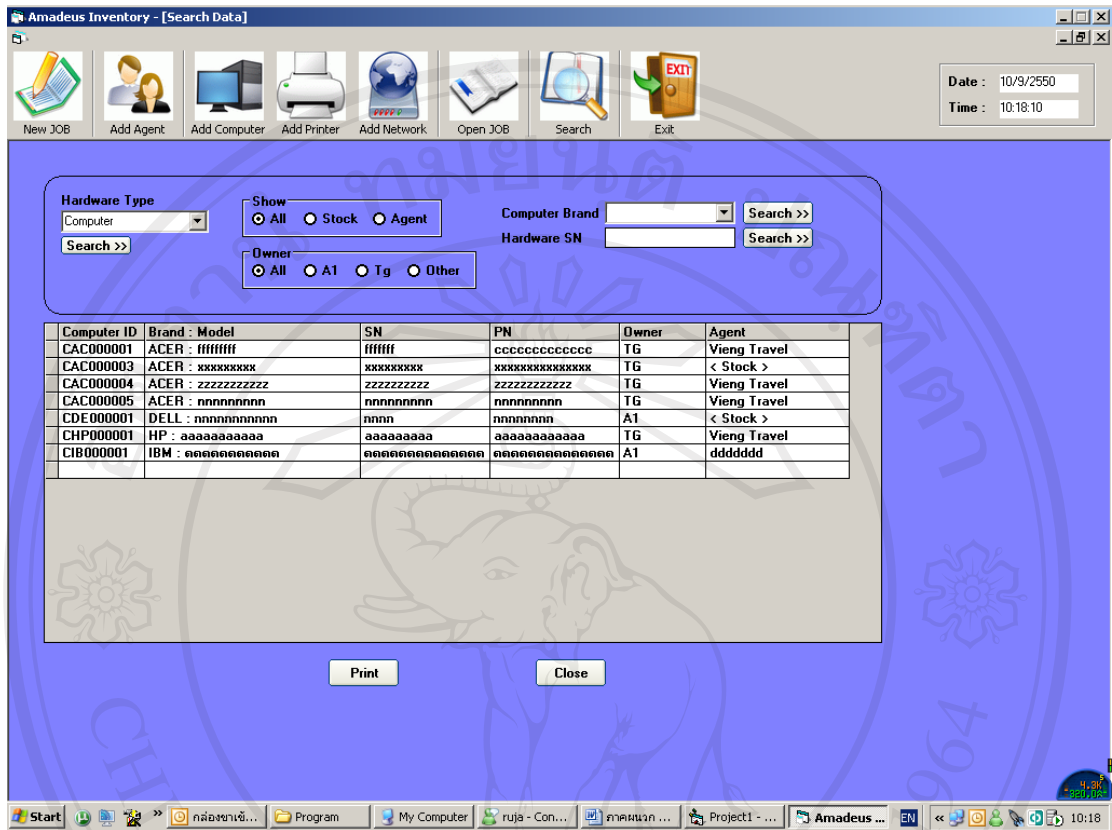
Amadeus Inventory - [Search Data]

New JOB | Add Agent | Add Computer | Add Printer | Add Network | Open JOB | Search | EXIT Exit

Date : 10/9/2550
Time : 10:18:10

Hardware Type
Computer
Search >>

Show
All Stock Agent

Owner
All A1 Tg Other

Computer Brand
Search >>
Hardware SN
Search >>

| Computer ID | Brand : Model | SN | PN | Owner | Agent |
|---|---|---|---|---|---|
| CAC000001 | ACER : ffffffff | fffffff | cccccccccccc | TG | Vieng Travel |
| CAC000003 | ACER : xxxxxxxxx | xxxxxxxxx | xxxxxxxxxxxxxx | TG | < Stock > |
| CAC000004 | ACER : zzzzzzzzzz | zzzzzzzzzz | zzzzzzzzzzz | TG | Vieng Travel |
| CAC000005 | ACER : nnnnnnnnn | nnnnnnnnn | nnnnnnnnn | TG | Vieng Travel |
| CDE000001 | DELL : nnnnnnnnnn | nnnn | nnnnnnnn | A1 | < Stock > |
| CHP000001 | HP : aaaaaaaaaa | aaaaaaaaa | aaaaaaaaaaa | TG | Vieng Travel |
| CIB000001 | IBM : ดดดดดดดดดด | ดดดดดดดดดดดดด | ดดดดดดดดดดดดด | A1 | ddddddd |

Print | Close

Start | กล่องขาเข้... | Program | My Computer | ruja - Con... | ภาคผนวก ... | Project1 - ... | Amadeus ... | EN | 10:18